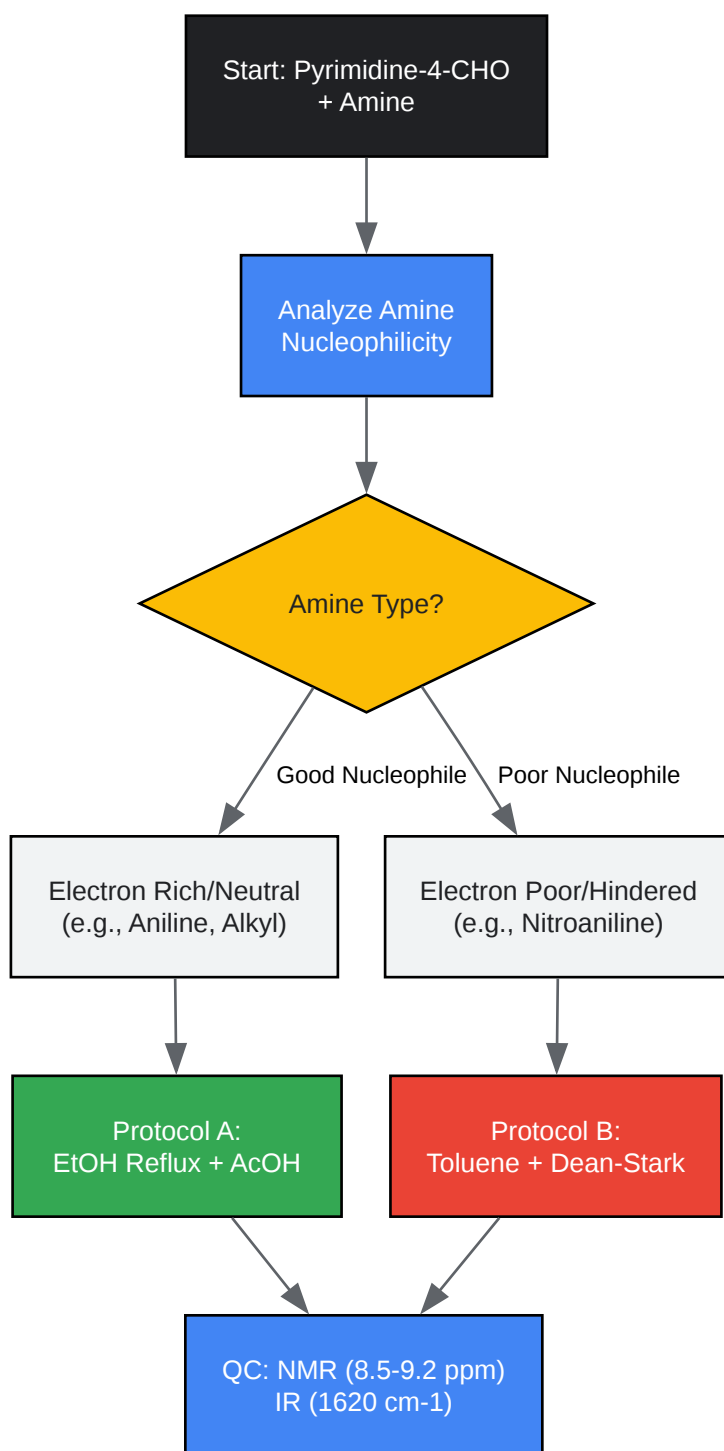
Start: Pyrimidine-4-CHO
+ Amine

Analyze Amine
Nucleophilicity

Amine Type?

Good Nucleophile

Poor Nucleophile

Electron Rich/Neutral
(e.g., Aniline, Alkyl)

Electron Poor/Hindered
(e.g., Nitroaniline)

Protocol A:
EtOH Reflux + AcOH

Protocol B:
Toluene + Dean-Stark

QC: NMR (8.5-9.2 ppm)
IR (1620 cm-1)